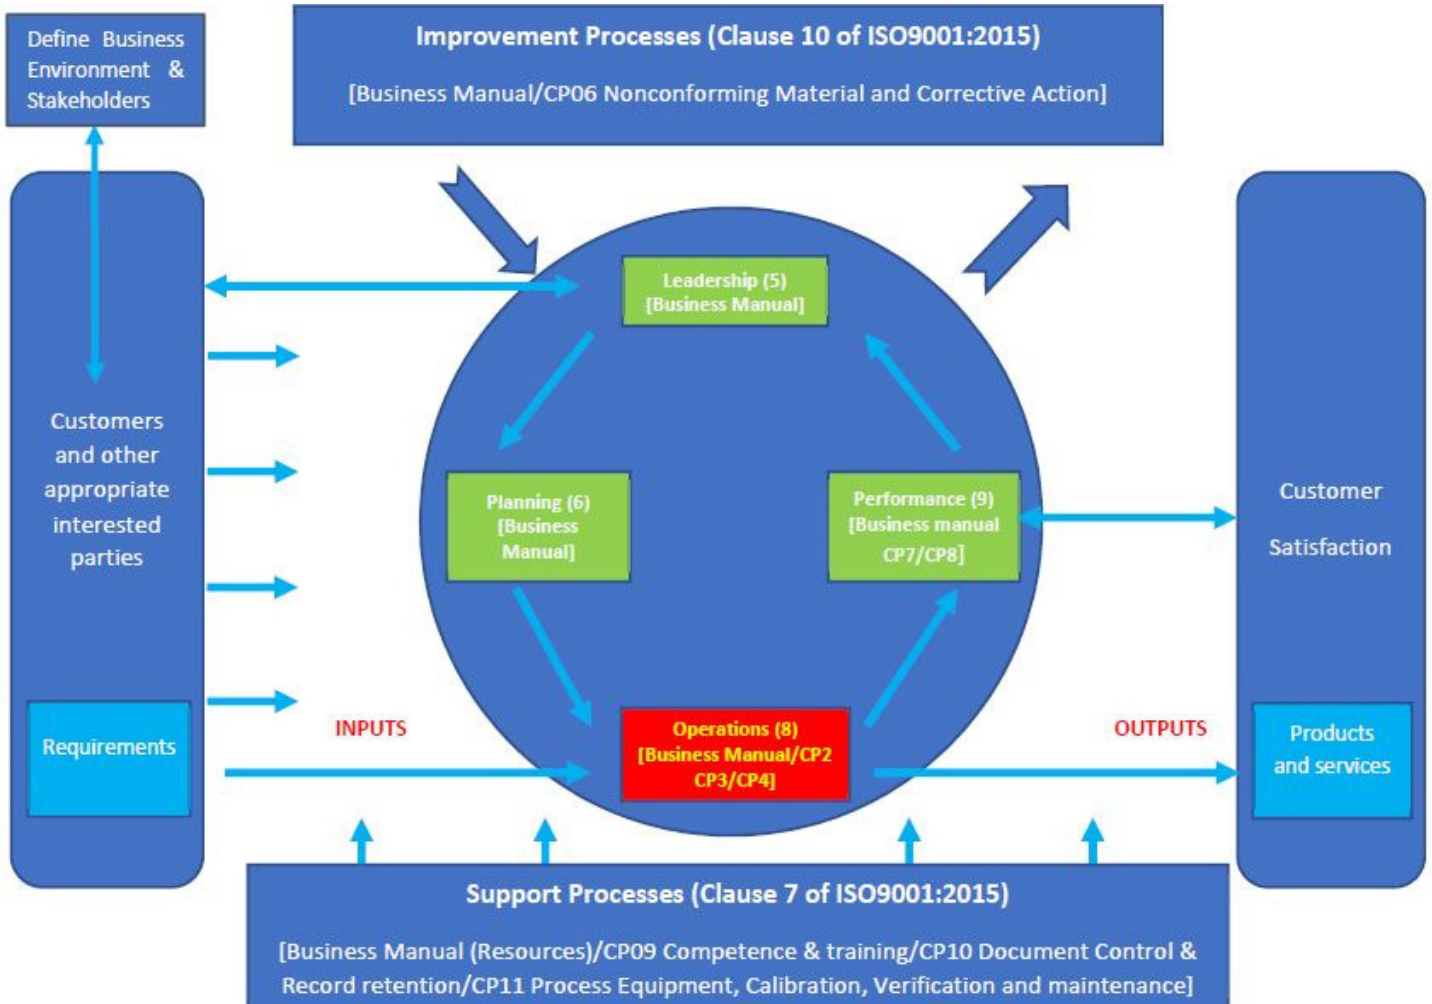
Define Business Environment & Stakeholders

Improvement Processes (Clause 10 of ISO9001:2015)

[Business Manual/CP06 Nonconforming Material and Corrective Action]

Customers and other appropriate interested parties

Requirements

Leadership (5) [Business Manual]

Planning (6) [Business Manual]

Performance (9) [Business manual CP7/CP8]

Operations (8) [Business Manual/CP2 CP3/CP4]

INPUTS

OUTPUTS

Customer Satisfaction

Products and services

Support Processes (Clause 7 of ISO9001:2015)

[Business Manual (Resources)/CP09 Competence & training/CP10 Document Control & Record retention/CP11 Process Equipment, Calibration, Verification and maintenance]